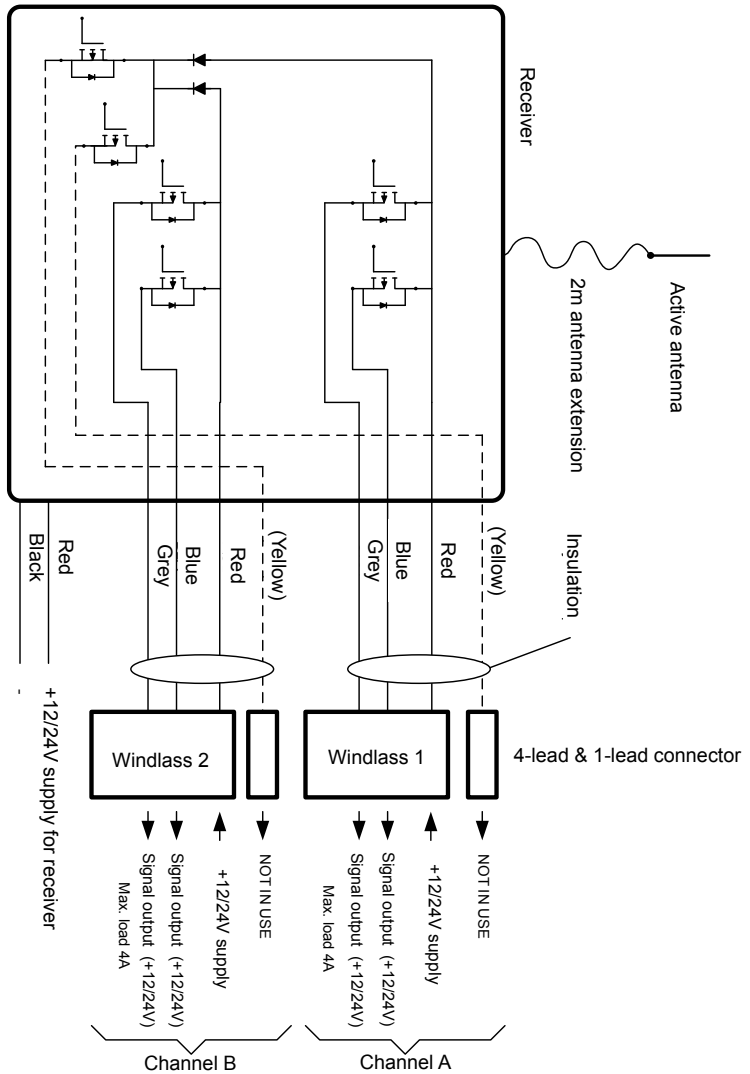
Receiver

Active antenna

2m antenna extension

Red

Black

Grey

Blue

Red

(Yellow)

Grey

Blue

Red

(Yellow)

Insulation

-

+12/24V supply for receiver

Windlass 2

Windlass 1

4-lead & 1-lead connector

Signal output (+12/24V)
Max. load 4A

Signal output (+12/24V)

+12/24V supply

NOT IN USE

Signal output (+12/24V)
Max. load 4A

Signal output (+12/24V)

+12/24V supply

NOT IN USE

Channel B

Channel A